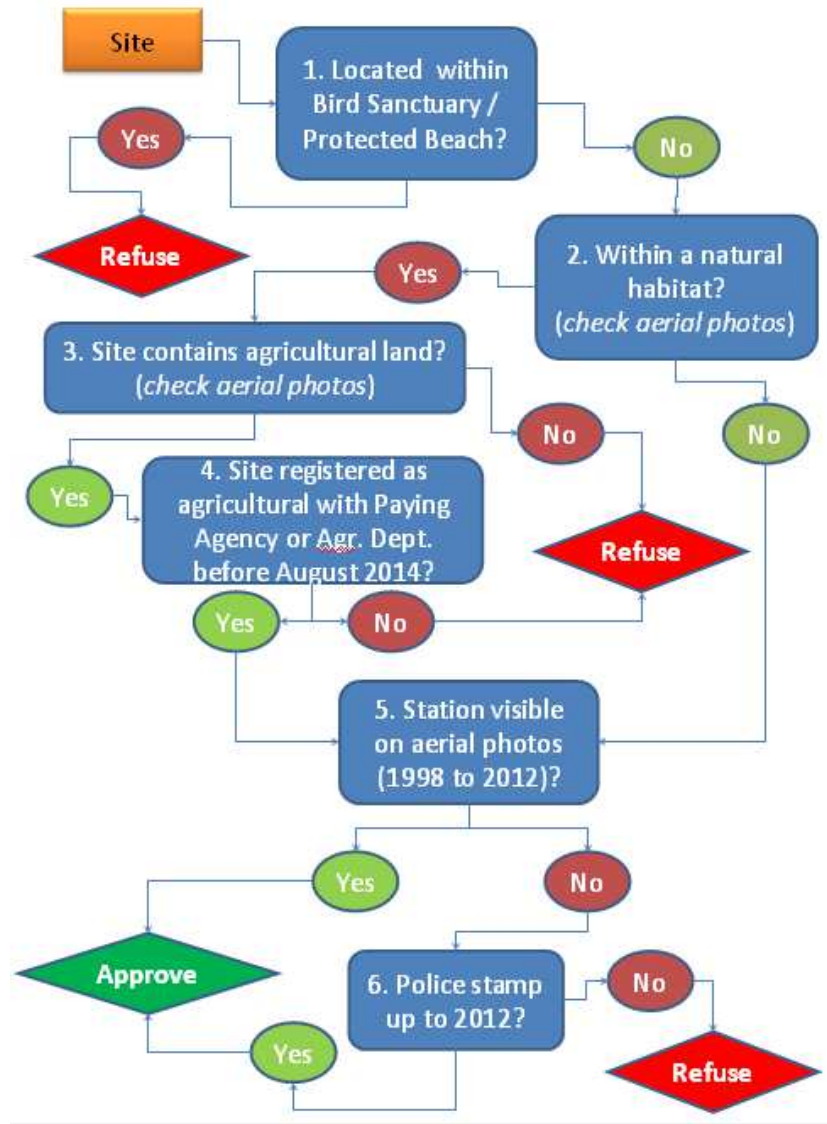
Site

1. Located within Bird Sanctuary / Protected Beach?

Yes

No

Refuse

2. Within a natural habitat? (*check aerial photos*)

Yes

3. Site contains agricultural land? (*check aerial photos*)

No

No

Yes

4. Site registered as agricultural with Paying Agency or Agr. Dept. before August 2014?

Refuse

Yes

No

5. Station visible on aerial photos (1998 to 2012)?

Yes

No

Approve

6. Police stamp up to 2012?

No

Yes

Refuse